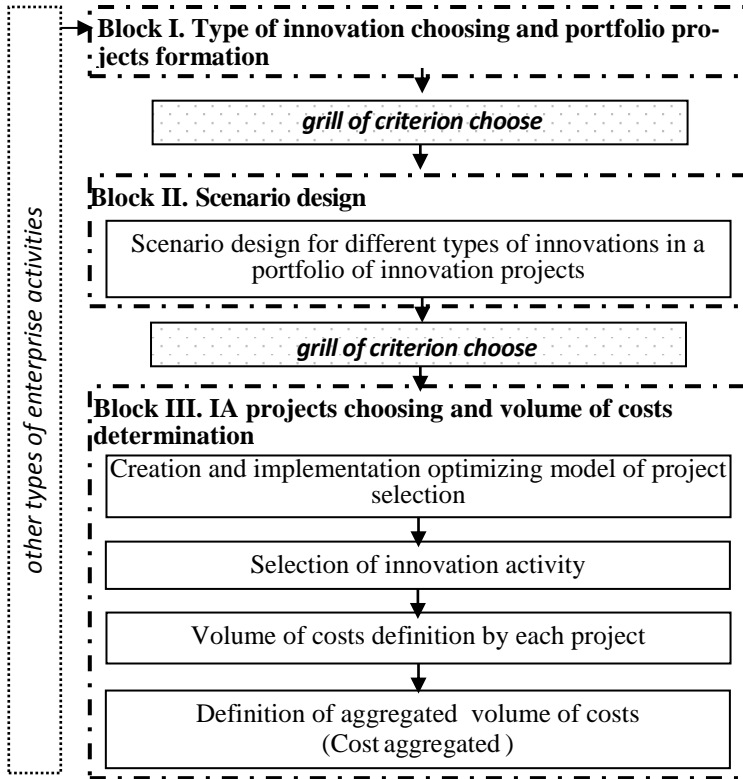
other types of enterprise activities

Block I. Type of innovation choosing and portfolio projects formation

grill of criterion choose

Block II. Scenario design

Scenario design for different types of innovations in a portfolio of innovation projects

grill of criterion choose

Block III. IA projects choosing and volume of costs determination

Creation and implementation optimizing model of project selection

Selection of innovation activity

Volume of costs definition by each project

Definition of aggregated volume of costs (Cost aggregated )